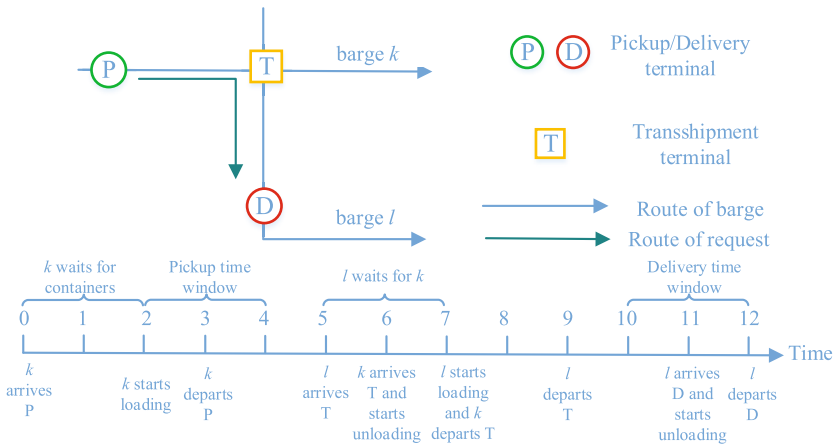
P

T

barge $k$

P D Pickup/Delivery terminal

T Transshipment terminal

D

barge $l$

Route of barge

Route of request

$k$ waits for containers

Pickup time window

$l$ waits for $k$

Delivery time window

0 1 2 3 4 5 6 7 8 9 10 11 12

Time

$k$ arrives P

$k$ starts loading

$k$ departs P

$l$ arrives T

$k$ arrives T and starts unloading

$l$ starts loading and $k$ departs T

$l$ departs T

$l$ arrives D and starts unloading

$l$ departs D